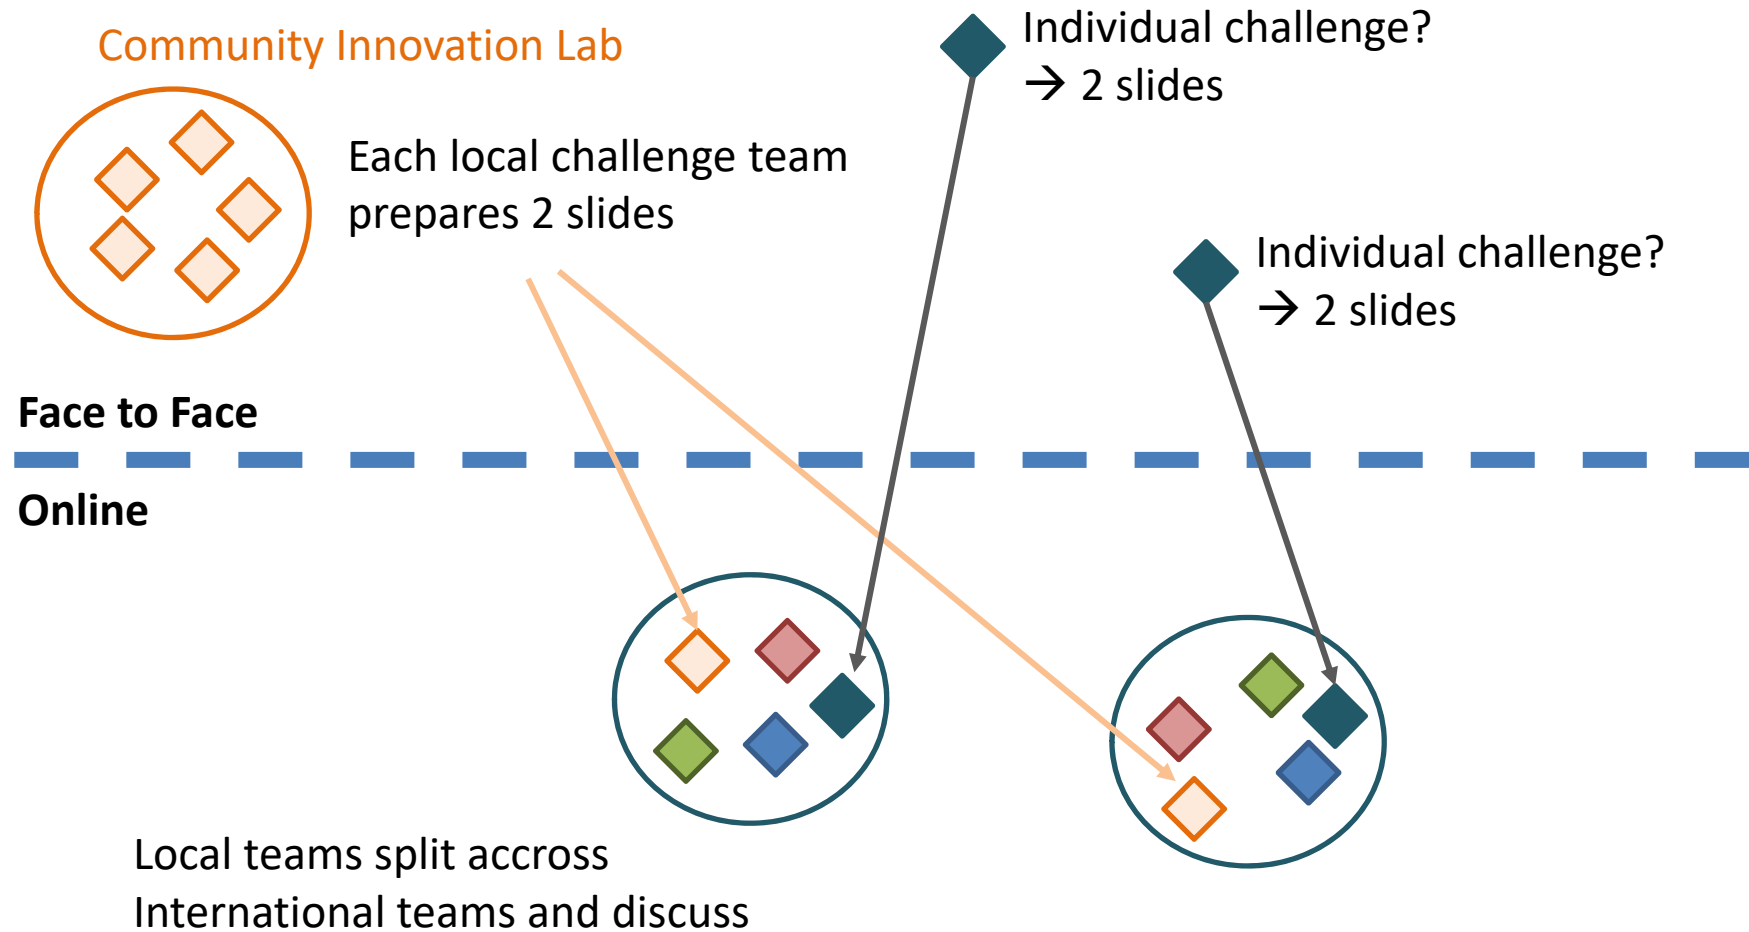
Community Innovation Lab

Individual challenge?
→ 2 slides

Each local challenge team prepares 2 slides

Individual challenge?
→ 2 slides

Face to Face

Online

Local teams split accross International teams and discuss